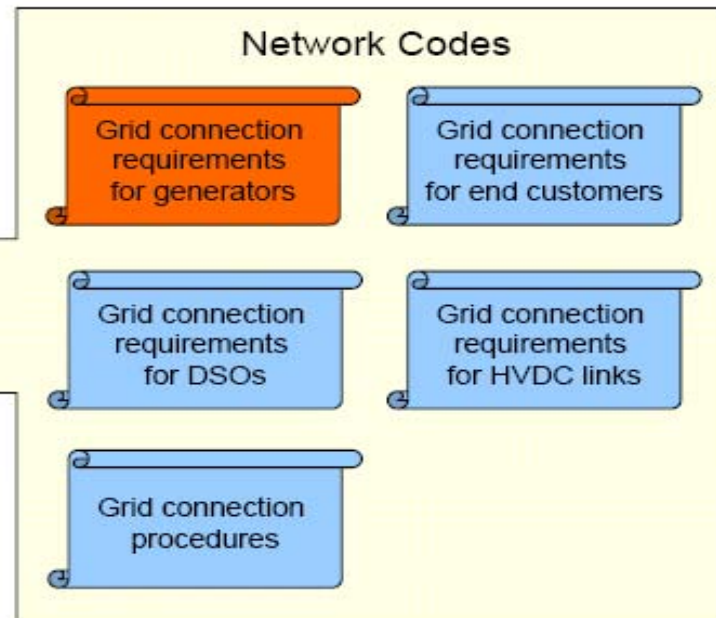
Network Codes

Grid connection requirements for generators

Grid connection requirements for end customers

Grid connection requirements for DSOs

Grid connection requirements for HVDC links

Grid connection procedures